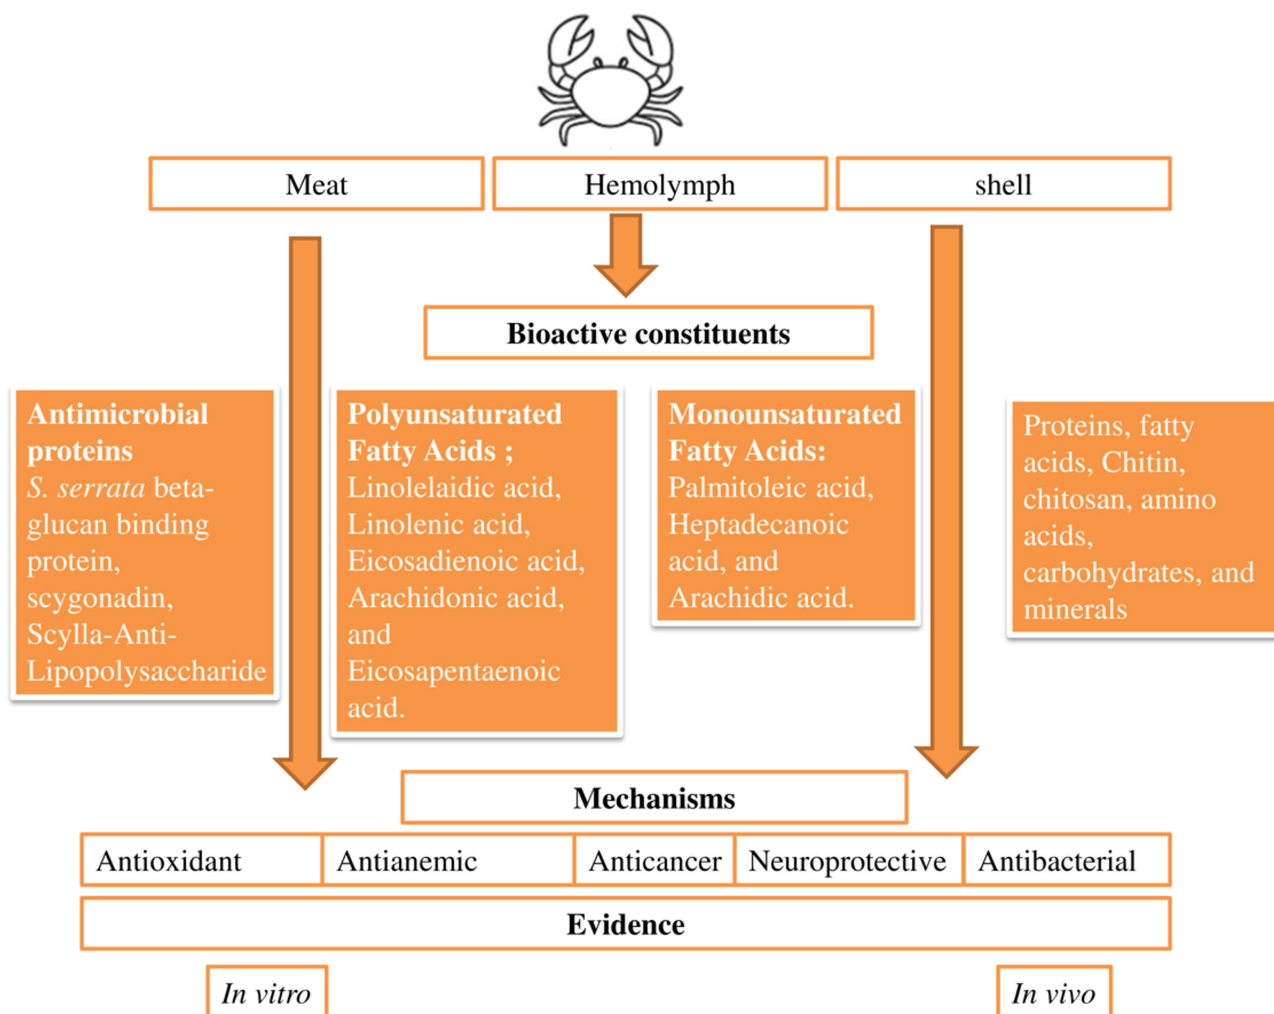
Meat

Hemolymph

shell

Bioactive constituents

Antimicrobial proteins
*S. serrata* beta-glucan binding protein, scygonadin, Scylla-Anti-Lipopolysaccharide

Polyunsaturated Fatty Acids ;
Linolelaidic acid, Linolenic acid, Eicosadienoic acid, Arachidonic acid, and Eicosapentaenoic acid.

Monounsaturated Fatty Acids:
Palmitoleic acid, Heptadecanoic acid, and Arachidic acid.

Proteins, fatty acids, Chitin, chitosan, amino acids, carbohydrates, and minerals

Mechanisms

| Antioxidant | Antianemic | Anticancer | Neuroprotective | Antibacterial |
|---|---|---|---|---|

Evidence

*In vitro*

*In vivo*